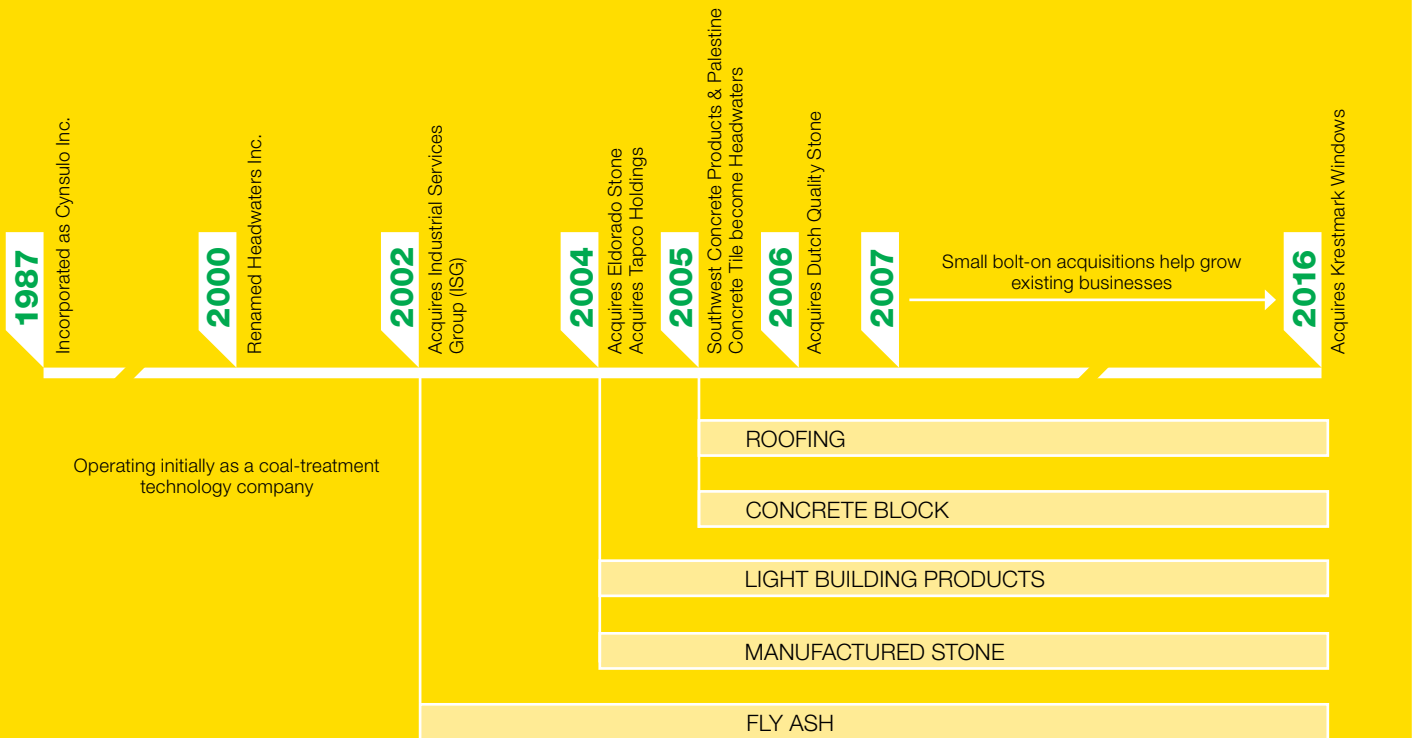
1987
Incorporated as Cynsulo Inc.

2000
Renamed Headwaters Inc.

2002
Acquires Industrial Services Group (ISG)

2004
Acquires Eldorado Stone
Acquires Tapco Holdings

2005
Southwest Concrete Products & Palestine Concrete Tile become Headwaters

2006
Acquires Dutch Quality Stone

2007
Small bolt-on acquisitions help grow existing businesses

2016
Acquires Krestmark Windows

Operating initially as a coal-treatment technology company

ROOFING

CONCRETE BLOCK

LIGHT BUILDING PRODUCTS

MANUFACTURED STONE

FLY ASH